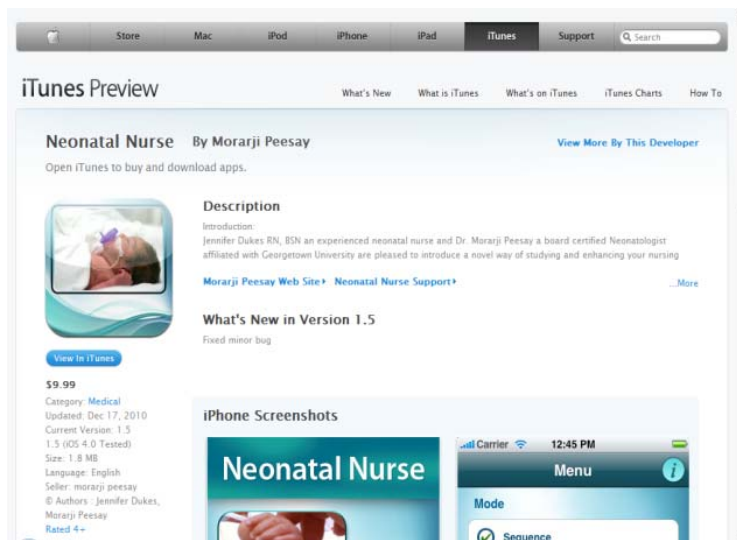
Store Mac iPod iPhone iPad iTunes Support Search

iTunes Preview

What's New What is iTunes What's on iTunes iTunes Charts How To

Neonatal Nurse By Morarji Peesay

View More By This Developer

Open iTunes to buy and download apps.

Description

Introduction:
Jennifer Dukes RN, BSN an experienced neonatal nurse and Dr. Morarji Peesay a board certified Neonatologist affiliated with Georgetown University are pleased to introduce a novel way of studying and enhancing your nursing

Morarji Peesay Web Site ▸ Neonatal Nurse Support ▸

...More

What's New in Version 1.5

Fixed minor bug

View In iTunes

$9.99

Category: Medical
Updated: Dec 17, 2010
Current Version: 1.5
1.5 (iOS 4.0 Tested)
Size: 1.8 MB
Language: English
Seller: morarji peesay
© Authors : Jennifer Dukes, Morarji Peesay
Rated 4+

iPhone Screenshots

Neonatal Nurse

Carrier 12:45 PM

Menu

Mode

Sequence